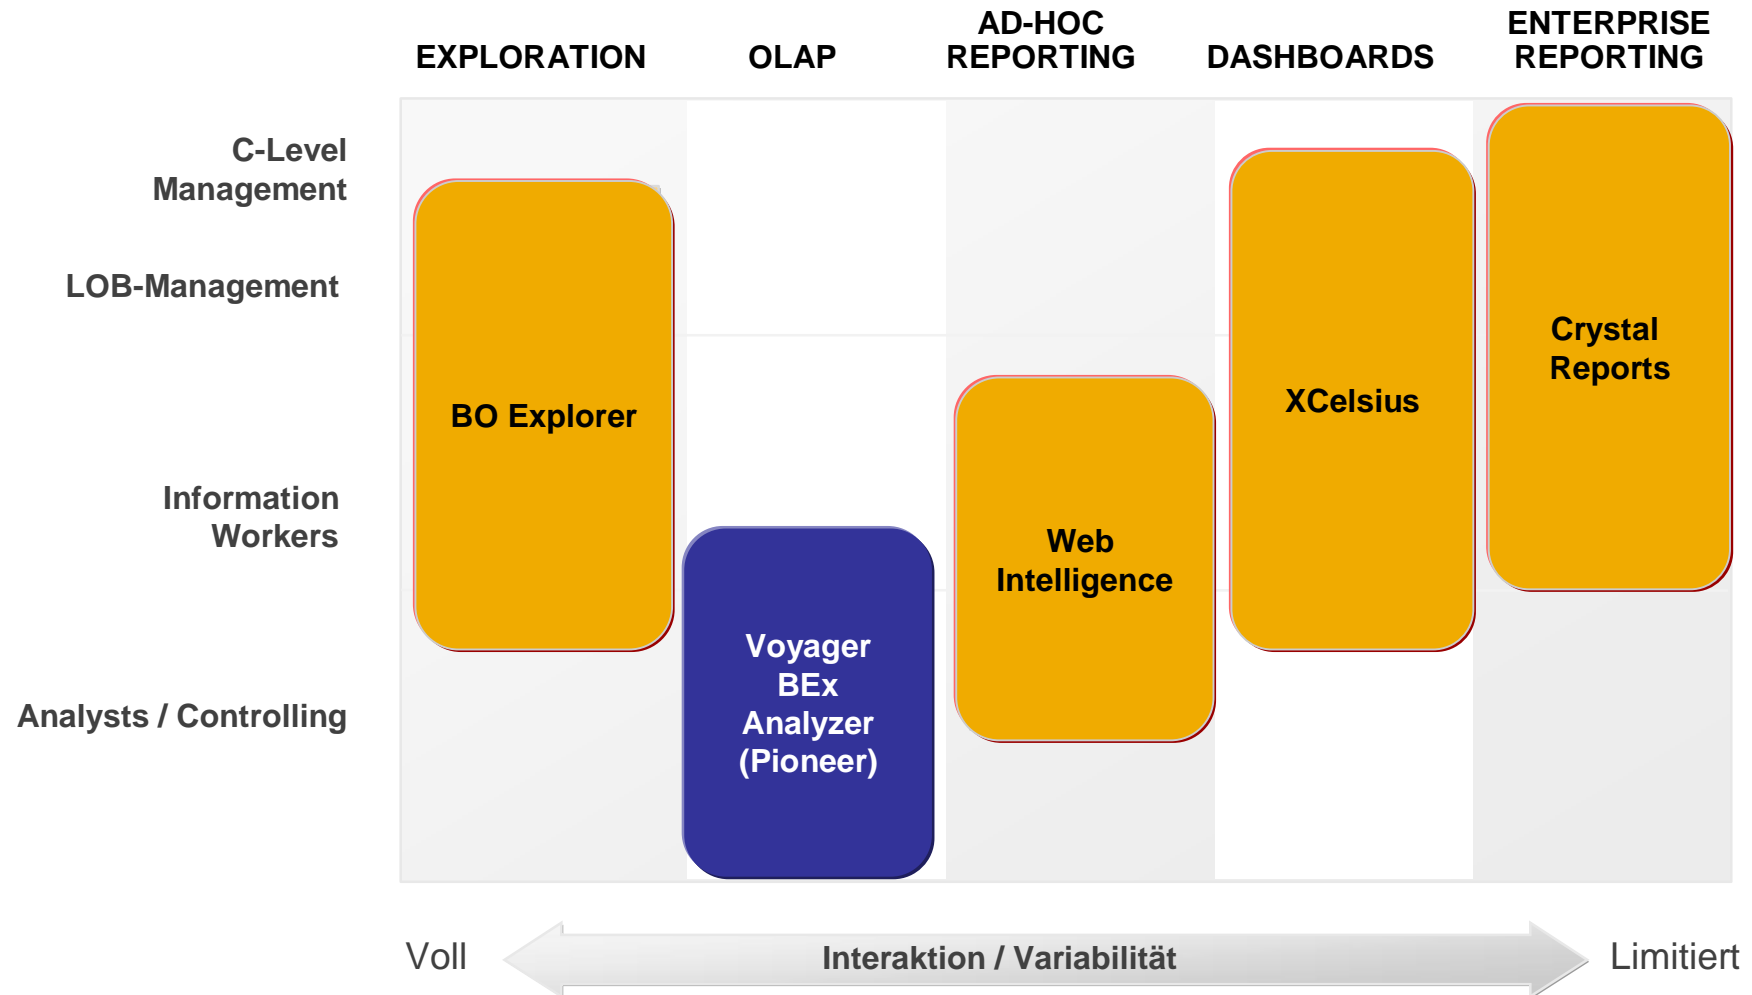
EXPLORATION OLAP AD-HOC REPORTING DASHBOARDS ENTERPRISE REPORTING

C-Level Management

LOB-Management

Information Workers

Analysts / Controlling

BO Explorer

Voyager BEx Analyzer (Pioneer)

Web Intelligence

XCelsius

Crystal Reports

Voll

Interaktion / Variabilität

Limitiert